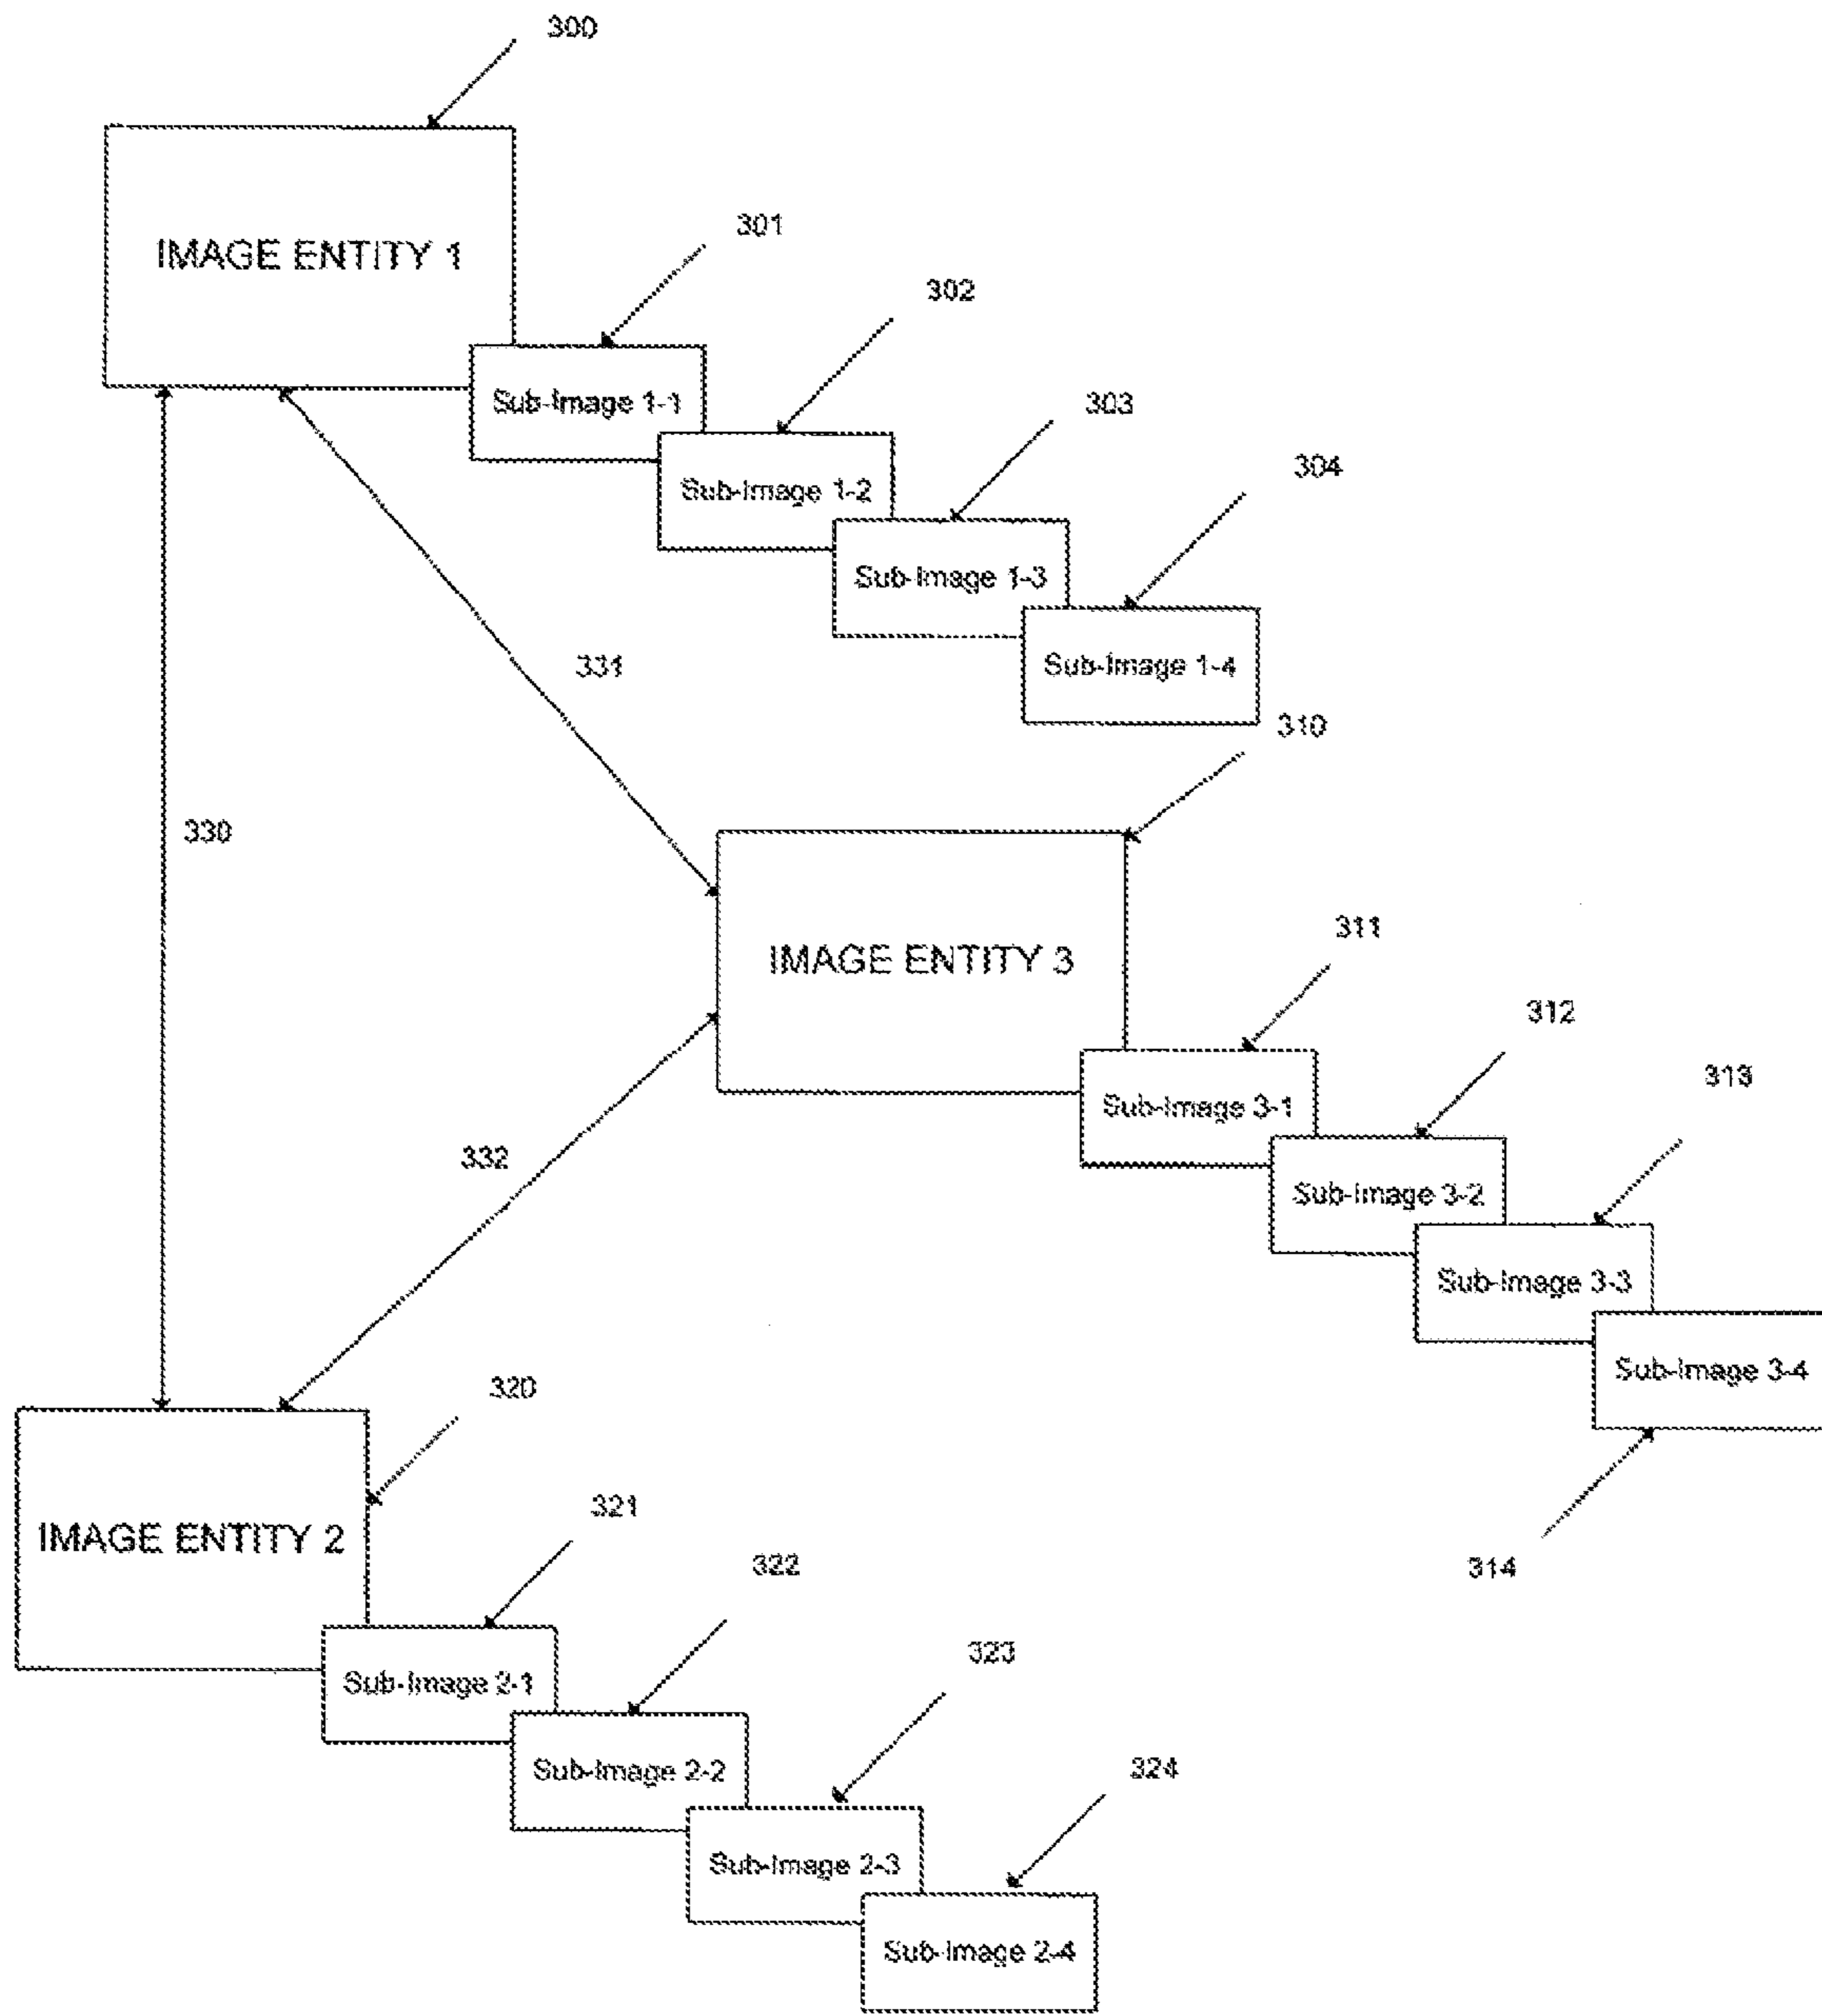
300

IMAGE ENTITY 1

301

302

Sub-Image 1-1

303

Sub-Image 1-2

304

Sub-Image 1-3

331

Sub-Image 1-4

310

330

311

IMAGE ENTITY 3

312

313

Sub-Image 3-1

332

Sub-Image 3-2

Sub-Image 3-3

Sub-Image 3-4

320

IMAGE ENTITY 2

321

314

322

Sub-Image 2-1

323

Sub-Image 2-2

324

Sub-Image 2-3

Sub-Image 2-4